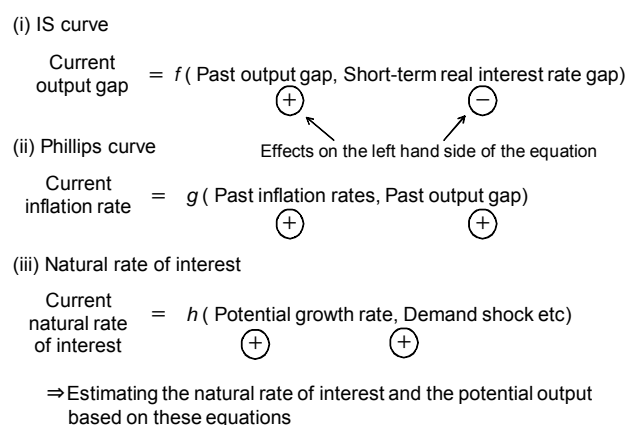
(i) IS curve

Current output gap $=$ *f* ( Past output gap, Short-term real interest rate gap)

$+$ $-$

Effects on the left hand side of the equation

(ii) Phillips curve

Current inflation rate $=$ *g* ( Past inflation rates, Past output gap)

$+$ $+$

(iii) Natural rate of interest

Current natural rate of interest $=$ *h* ( Potential growth rate, Demand shock etc)

$+$ $+$

⇒Estimating the natural rate of interest and the potential output based on these equations